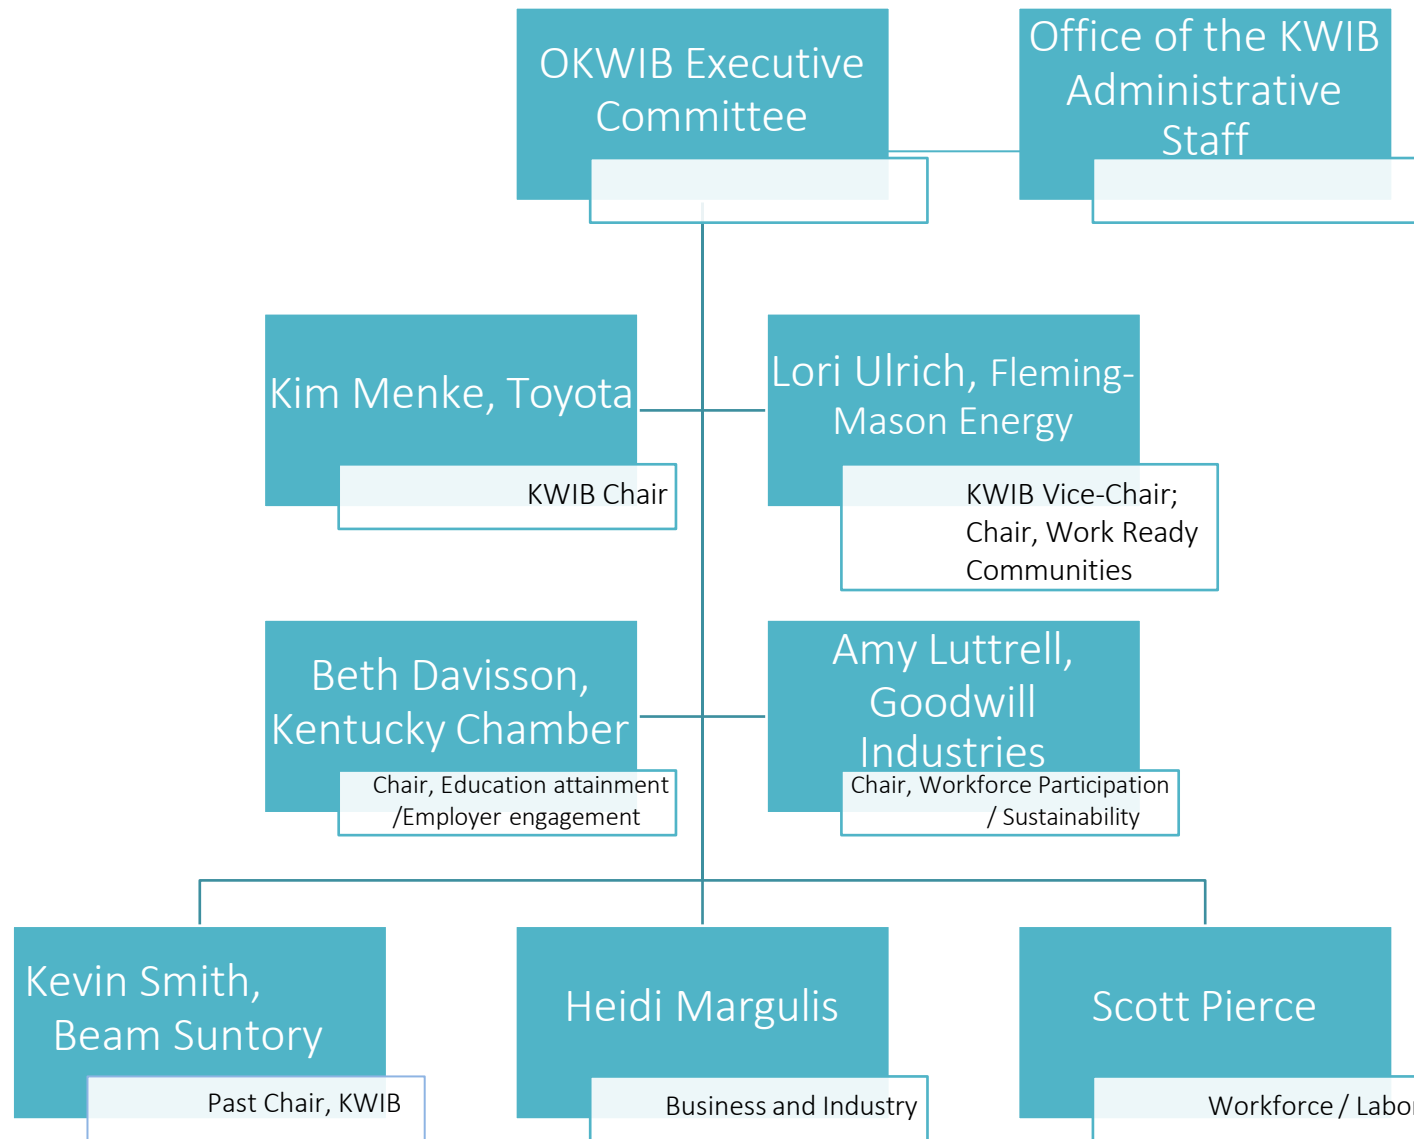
OKWIB Executive Committee

Office of the KWIB Administrative Staff

Kim Menke, Toyota

KWIB Chair

Lori Ulrich, Fleming-Mason Energy

KWIB Vice-Chair; Chair, Work Ready Communities

Beth Davisson, Kentucky Chamber

Chair, Education attainment /Employer engagement

Amy Luttrell, Goodwill Industries

Chair, Workforce Participation / Sustainability

Kevin Smith, Beam Suntory

Past Chair, KWIB

Heidi Margulis

Business and Industry

Scott Pierce

Workforce / Labo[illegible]